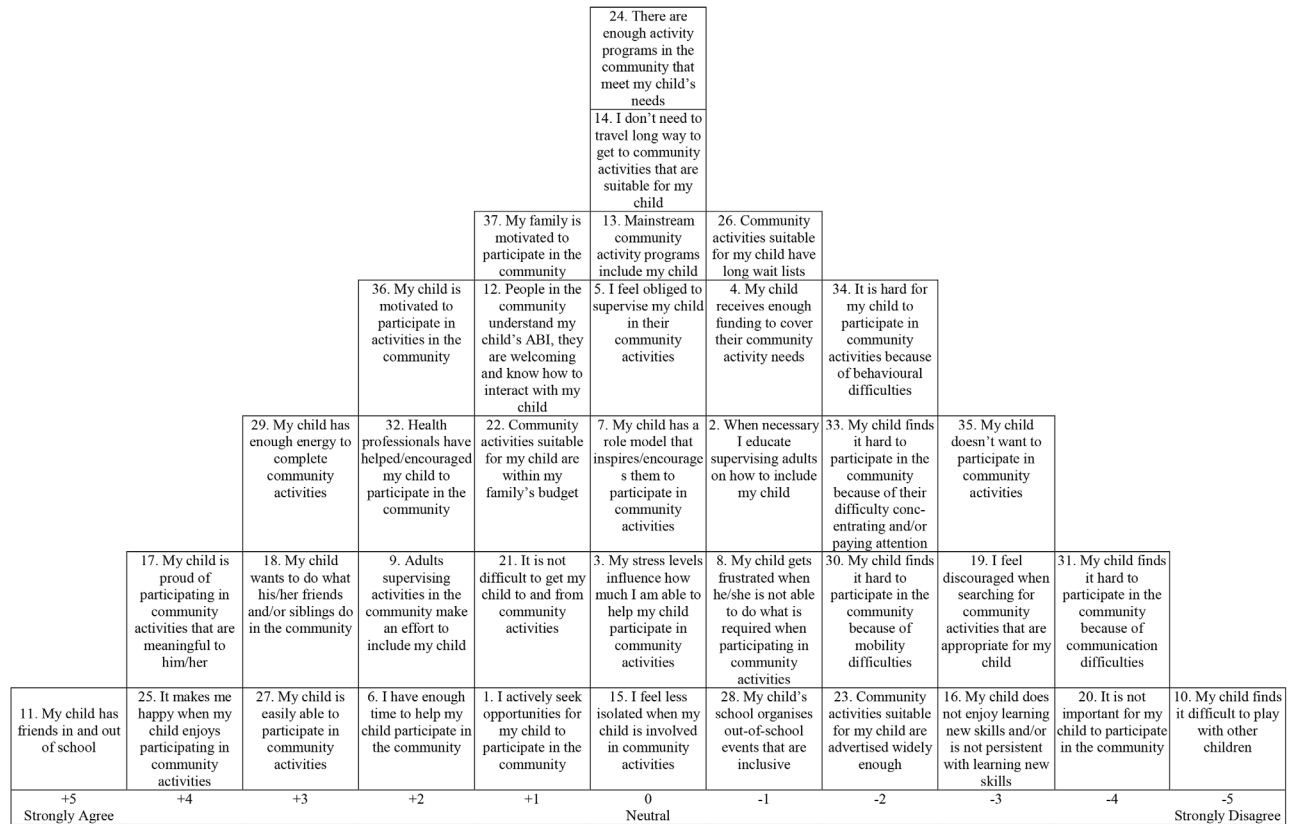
| +5 | +4 | +3 | +2 | +1 | 0 | -1 | -2 | -3 | -4 | -5 |
|---|---|---|---|---|---|---|---|---|---|---|
| | | | | | 24. There are enough activity programs in the community that meet my child's needs | | | | | |
| | | | | | 14. I don't need to travel long way to get to community activities that are suitable for my child | | | | | |
| | | | | 37. My family is motivated to participate in the community | 13. Mainstream community activity programs include my child | 26. Community activities suitable for my child have long wait lists | | | | |
| | | | 36. My child is motivated to participate in activities in the community | 12. People in the community understand my child's ABI, they are welcoming and know how to interact with my child | 5. I feel obliged to supervise my child in their community activities | 4. My child receives enough funding to cover their community activity needs | 34. It is hard for my child to participate in community activities because of behavioural difficulties | | | |
| | | 29. My child has enough energy to complete community activities | 32. Health professionals have helped/encouraged my child to participate in the community | 22. Community activities suitable for my child are within my family's budget | 7. My child has a role model that inspires/encourages them to participate in community activities | 2. When necessary I educate supervising adults on how to include my child | 33. My child finds it hard to participate in the community because of their difficulty concentrating and/or paying attention | 35. My child doesn't want to participate in community activities | | |
| | 17. My child is proud of participating in community activities that are meaningful to him/her | 18. My child wants to do what his/her friends and/or siblings do in the community | 9. Adults supervising activities in the community make an effort to include my child | 21. It is not difficult to get my child to and from community activities | 3. My stress levels influence how much I am able to help my child participate in community activities | 8. My child gets frustrated when he/she is not able to do what is required when participating in community activities | 30. My child finds it hard to participate in the community because of mobility difficulties | 19. I feel discouraged when searching for community activities that are appropriate for my child | 31. My child finds it hard to participate in the community because of communication difficulties | |
| 11. My child has friends in and out of school | 25. It makes me happy when my child enjoys participating in community activities | 27. My child is easily able to participate in community activities | 6. I have enough time to help my child participate in the community | 1. I actively seek opportunities for my child to participate in the community | 15. I feel less isolated when my child is involved in community activities | 28. My child's school organises out-of-school events that are inclusive | 23. Community activities suitable for my child are advertised widely enough | 16. My child does not enjoy learning new skills and/or is not persistent with learning new skills | 20. It is not important for my child to participate in the community | 10. My child finds it difficult to play with other children |
| Strongly Agree | | | | | Neutral | | | | | Strongly Disagree |